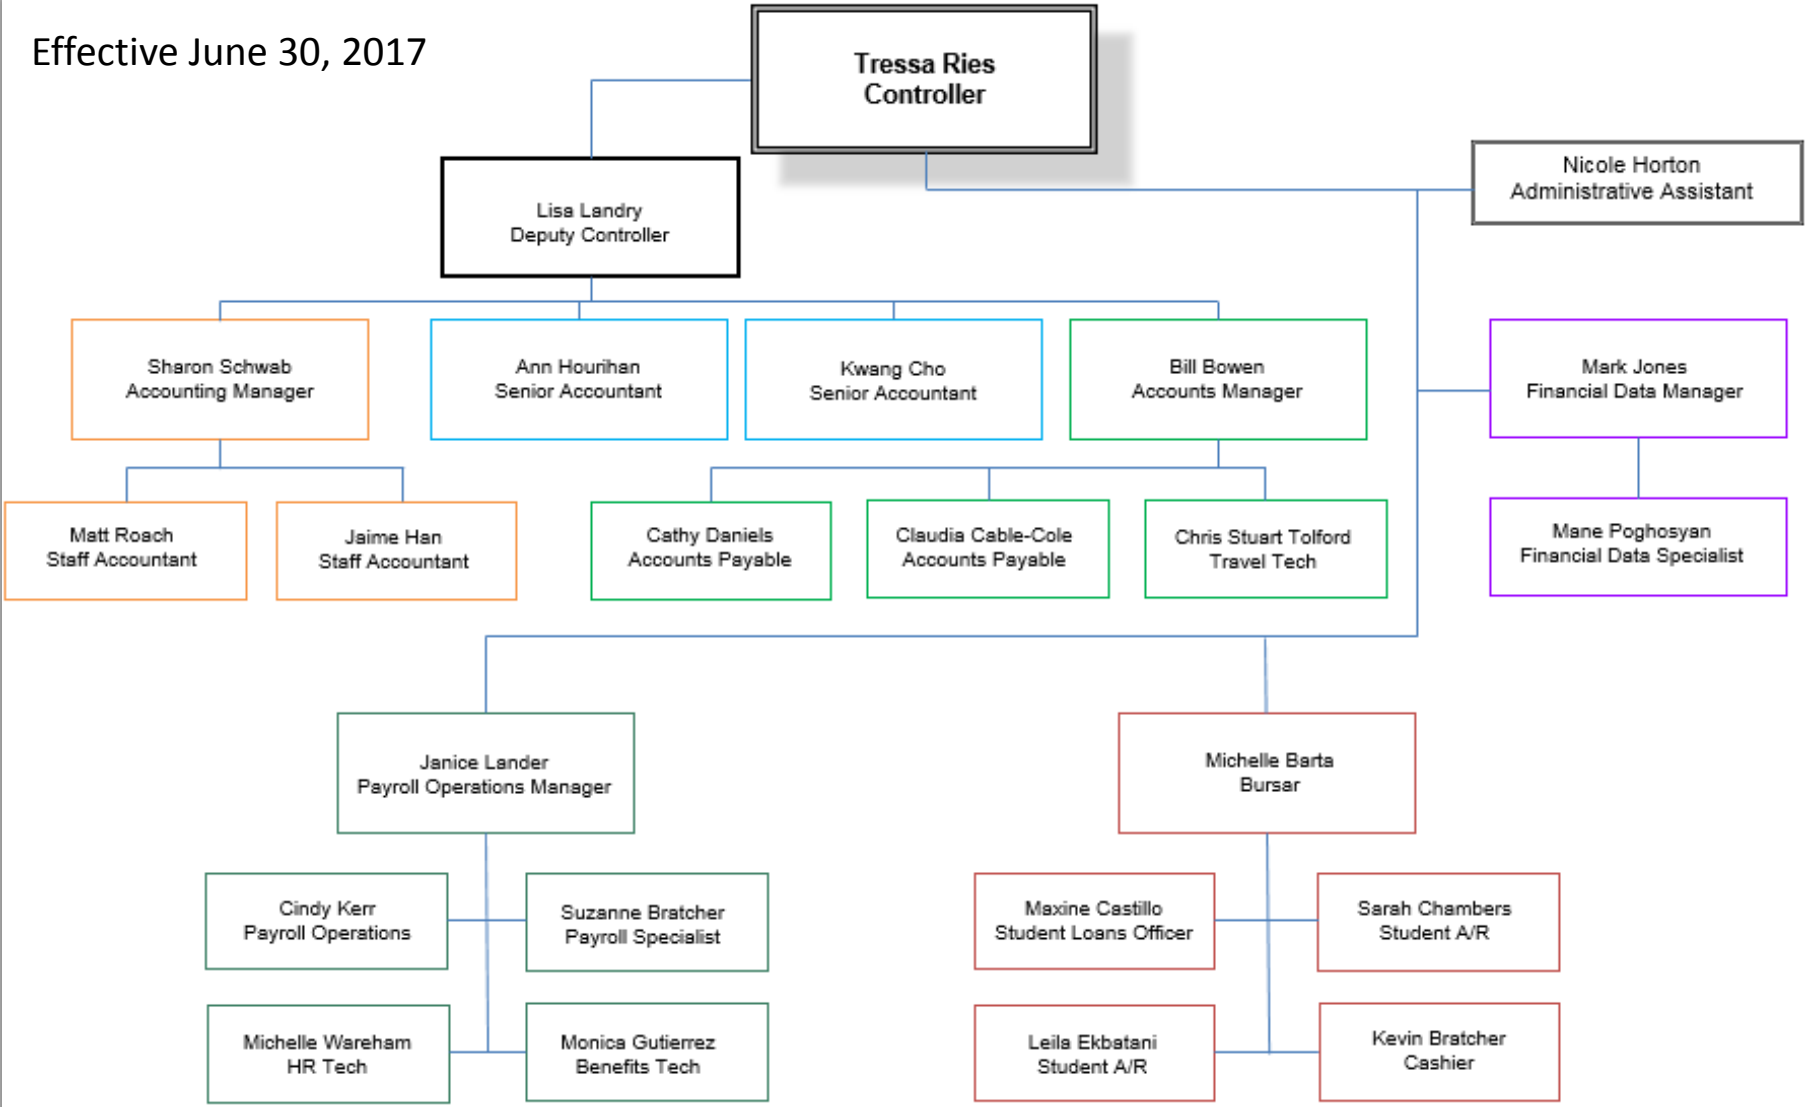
Effective June 30, 2017

Tressa Ries
Controller

Nicole Horton
Administrative Assistant

Lisa Landry
Deputy Controller

Sharon Schwab
Accounting Manager

Ann Hourihan
Senior Accountant

Kwang Cho
Senior Accountant

Bill Bowen
Accounts Manager

Mark Jones
Financial Data Manager

Matt Roach
Staff Accountant

Jaime Han
Staff Accountant

Cathy Daniels
Accounts Payable

Claudia Cable-Cole
Accounts Payable

Chris Stuart Tolford
Travel Tech

Mane Poghosyan
Financial Data Specialist

Janice Lander
Payroll Operations Manager

Michelle Barta
Bursar

Cindy Kerr
Payroll Operations

Suzanne Bratcher
Payroll Specialist

Maxine Castillo
Student Loans Officer

Sarah Chambers
Student A/R

Michelle Wareham
HR Tech

Monica Gutierrez
Benefits Tech

Leila Ekbatani
Student A/R

Kevin Bratcher
Cashier